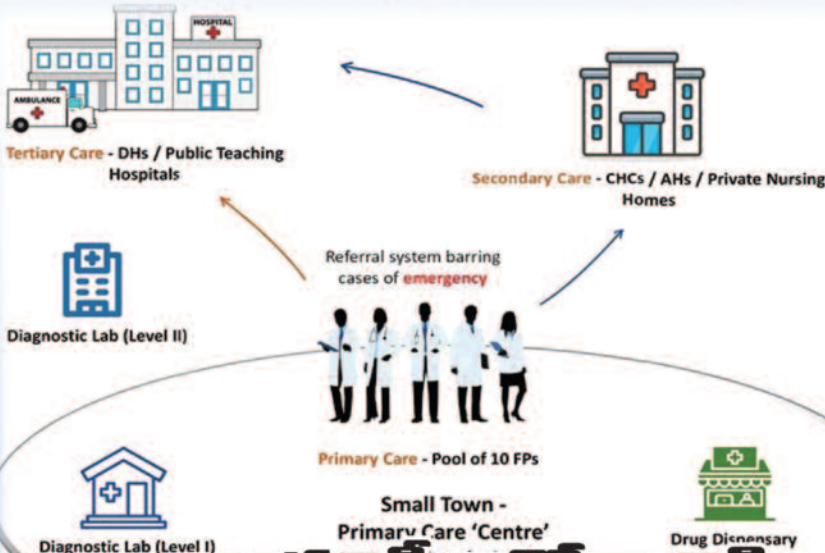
HOSPITAL

AMBULANCE

Tertiary Care - DHs / Public Teaching Hospitals

Secondary Care - CHCs / AHs / Private Nursing Homes

Referral system barring cases of emergency

Diagnostic Lab (Level II)

Primary Care - Pool of 10 FPs

Small Town - Primary Care 'Centre'

Diagnostic Lab (Level I)

Drug Dispensary